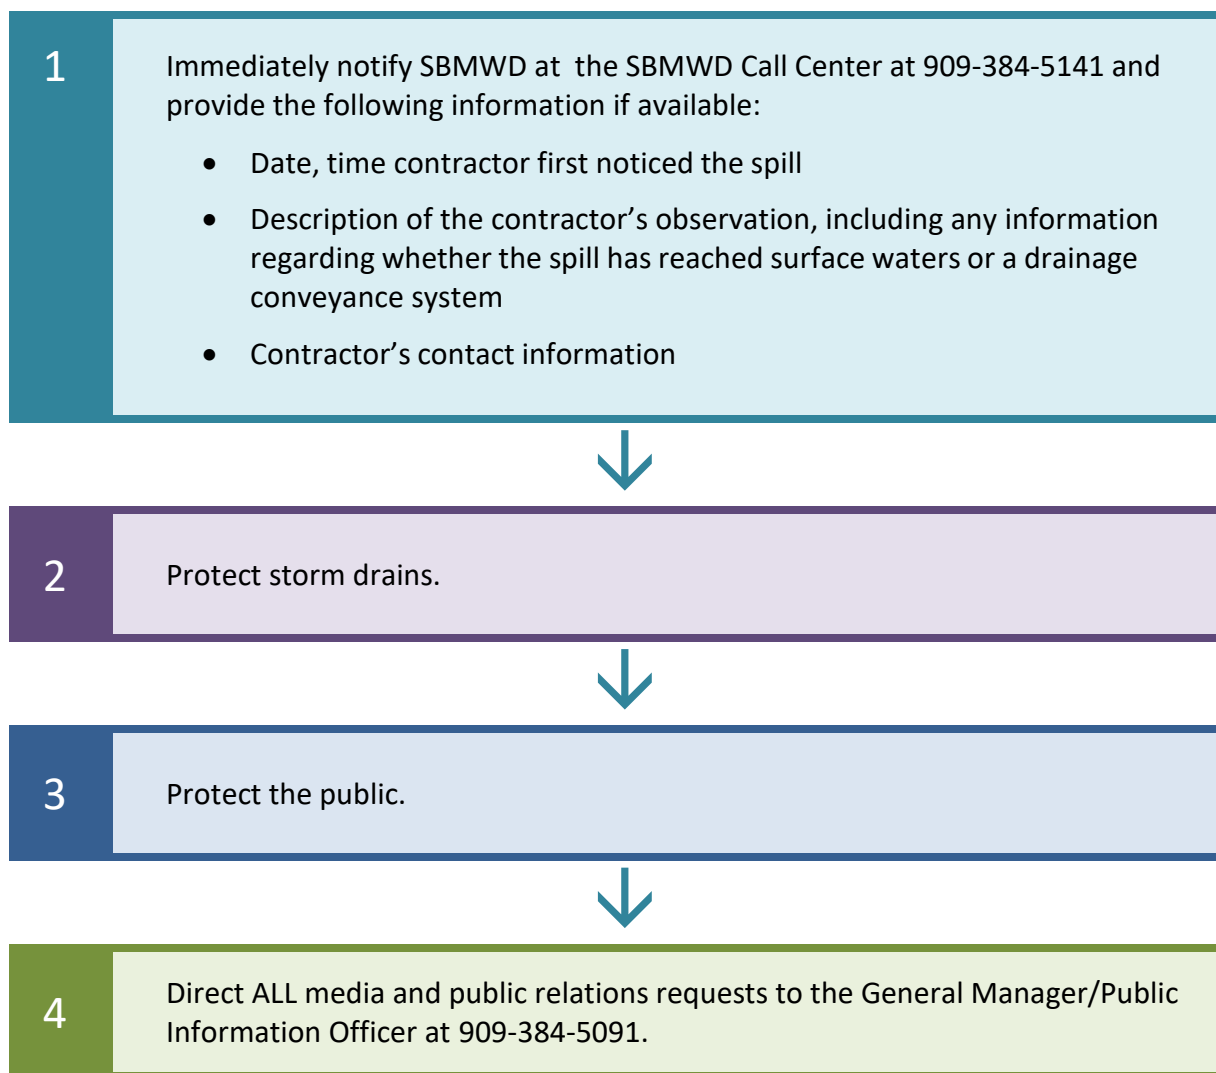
1

Immediately notify SBMWD at the SBMWD Call Center at 909-384-5141 and provide the following information if available:

- Date, time contractor first noticed the spill
- Description of the contractor’s observation, including any information regarding whether the spill has reached surface waters or a drainage conveyance system
- Contractor’s contact information

2

Protect storm drains.

3

Protect the public.

4

Direct ALL media and public relations requests to the General Manager/Public Information Officer at 909-384-5091.